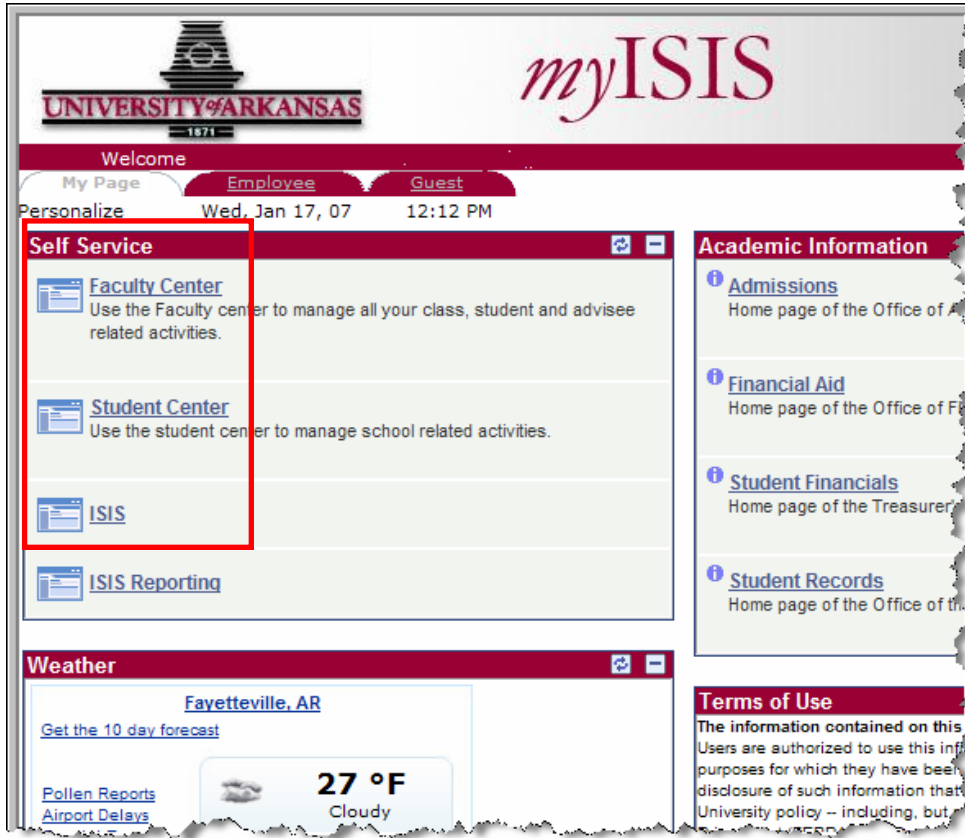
UNIVERSITY of ARKANSAS
1871

myISIS

Welcome

My Page | Employee | Guest

Personalize Wed, Jan 17, 07 12:12 PM

Self Service

Faculty Center
Use the Faculty center to manage all your class, student and advisee related activities.

Student Center
Use the student center to manage school related activities.

ISIS

ISIS Reporting

Academic Information

Admissions
Home page of the Office of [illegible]

Financial Aid
Home page of the Office of F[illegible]

Student Financials
Home page of the Treasurer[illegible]

Student Records
Home page of the Office of th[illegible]

Weather

Fayetteville, AR

Get the 10 day forecast

27 °F
Cloudy

Pollen Reports
Airport Delays

Terms of Use

The information contained on this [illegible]
Users are authorized to use this inf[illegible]
purposes for which they have been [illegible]
disclosure of such information that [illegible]
University policy -- including, but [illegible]